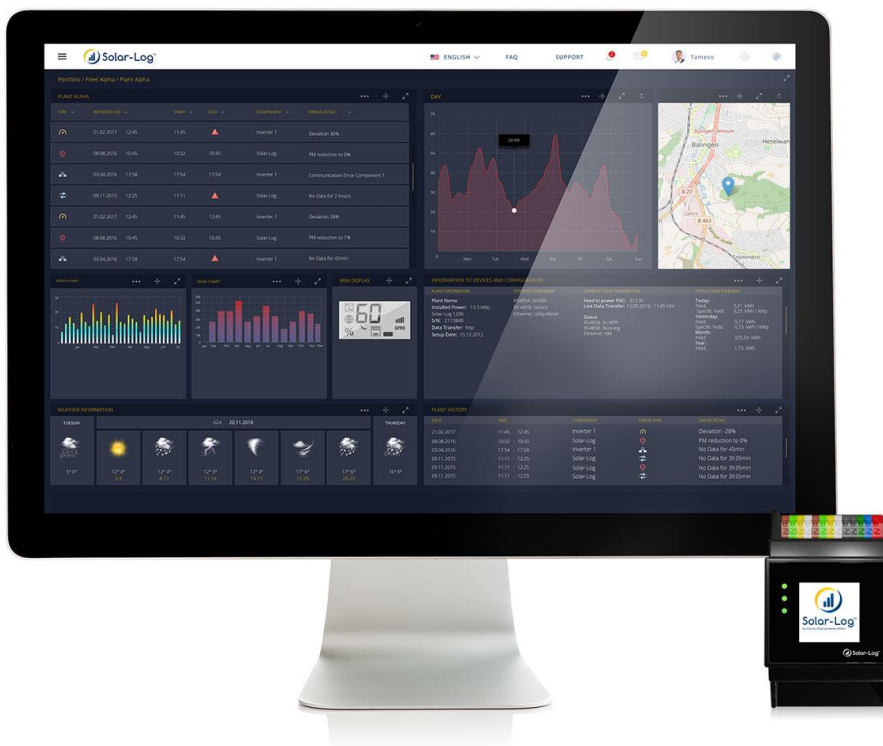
Solar-Log™

ENGLISH FAQ SUPPORT Tamevo

Portfolio / Fleet Alpha / Plant Alpha

PLANT ALPHA

| TYPE | REPORTED ON | START | END | COMPONENT | ERROR DETAIL |
|---|---|---|---|---|---|
| | 21.02.2017 12:45 | 11:45 | | Inverter 1 | Deviation 36% |
| | 06.08.2016 10:45 | 10:32 | 10:45 | Solar-Log | PM reduction to 0% |
| | 03.04.2016 17:58 | 17:54 | 17:54 | Inverter 1 | Communication Error Component 1 |
| | 09.11.2015 12:25 | 11:11 | | Solar-Log | No Data for 2 hours |
| | 21.02.2017 12:45 | 11:45 | | Inverter 1 | Deviation 28% |
| | 06.08.2016 10:45 | 10:32 | 10:45 | Solar-Log | PM reduction to 1% |
| | 03.04.2016 17:58 | 17:54 | | Inverter 1 | No Data for 45min |

DAY

Mon Tue Wed Thu Fri Sat Sun

Balingen Heselwan B 27 B 463

MONTH CHART

YEAR CHART

MINI DISPLAY

60

INFORMATION TO DEVICES AND CONFIGURATION

Plant Name
Installed Power: 13.3 kWp
Solar-Log 1200
S/N: 2113848
Data Transfer: http
Setup Date: 15.12.2012

Feed in power PAC: 912 W
Last Data Transfer: 13.03.2016, 11:45 Uhr

Status

Today:
Yield 3,31 kWh
Specific Yield 0,25 kWh / kWp
Yesterday:
Yield 9,77 kWh
Specific Yield 0,73 kWh / kWp
Month:
Yield 325,64 kWh
Year:
Yield 1,73 MWh

WEATHER INFORMATION

TUESDAY 20.11.2018 THURSDAY

PLANT HISTORY

| DATE | TIME | COMPONENT | ERROR TYPE | ERROR DETAIL |
|---|---|---|---|---|
| 21.02.2017 | 11:45 - 12:45 | Inverter 1 | | Deviation -28% |
| 06.08.2016 | 10:32 - 10:45 | Solar-Log | | PM reduction to 0% |
| 03.04.2016 | 17:54 - 17:58 | Inverter 1 | | No Data for 45min |
| 09.11.2015 | 11:11 - 12:25 | Solar-Log | | No Data for 3h35min |
| 09.11.2015 | 11:11 - 12:25 | Solar-Log | | No Data for 3h35min |
| 09.11.2015 | 11:11 - 12:25 | Solar-Log | | No Data for 3h35min |

Solar-Log™

Solar-Log